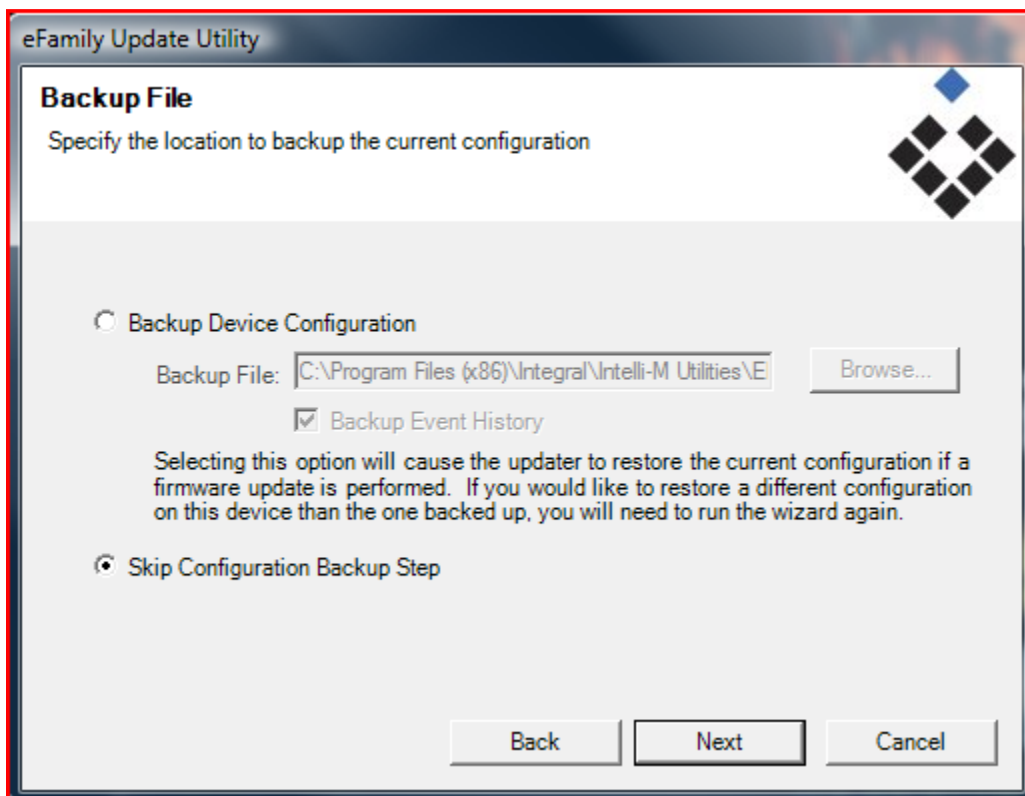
eFamily Update Utility

Backup File

Specify the location to backup the current configuration

Backup Device Configuration

Backup File: C:\Program Files (x86)\Integral\Intelli-M Utilities\E

Browse...

Backup Event History

Selecting this option will cause the updater to restore the current configuration if a firmware update is performed. If you would like to restore a different configuration on this device than the one backed up, you will need to run the wizard again.

Skip Configuration Backup Step

Back

Next

Cancel